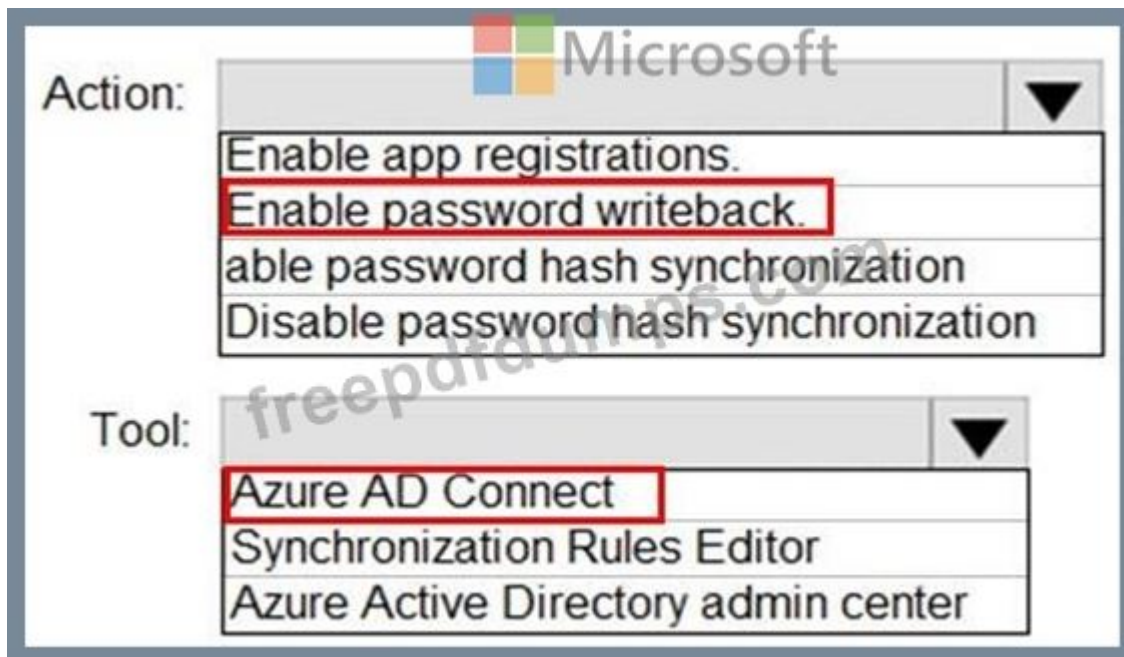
Microsoft

Action:

Enable app registrations.
Enable password writeback.
able password hash synchronization
Disable password hash synchronization

freepdfdumps.com

Tool:

Azure AD Connect
Synchronization Rules Editor
Azure Active Directory admin center